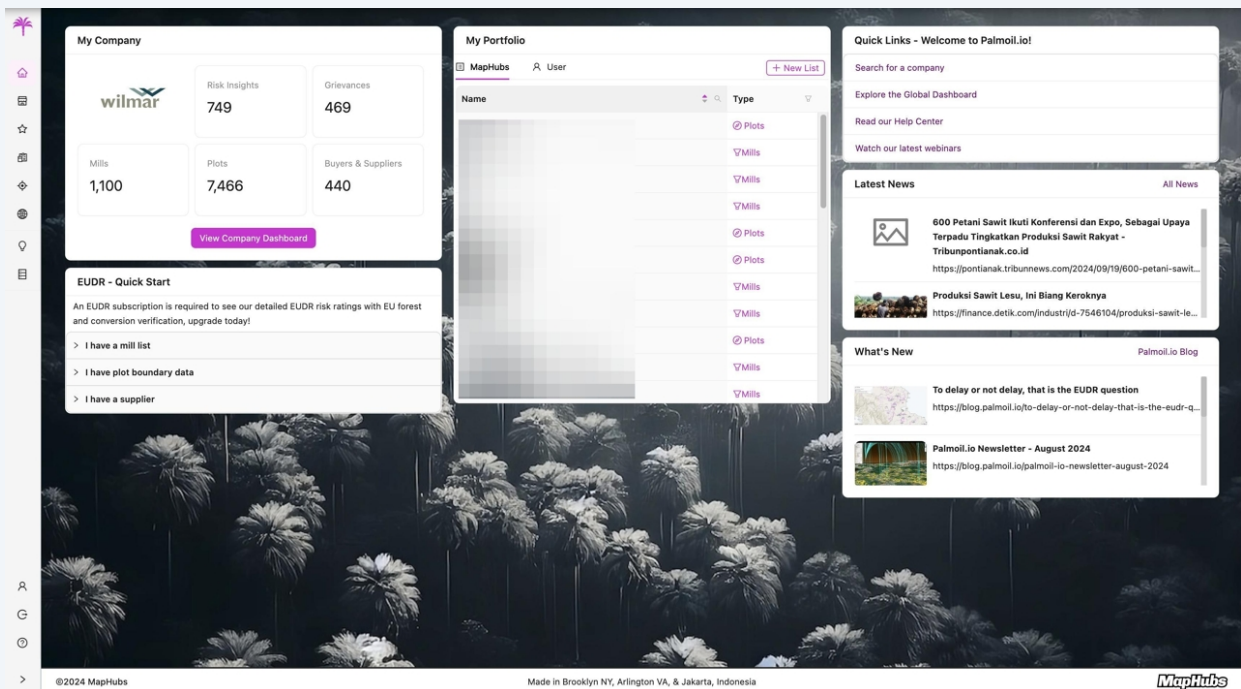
My Company

wilmar

Risk Insights
749

Grievances
469

Mills
1,100

Plots
7,466

Buyers & Suppliers
440

View Company Dashboard

EUDR - Quick Start

An EUDR subscription is required to see our detailed EUDR risk ratings with EU forest and conversion verification, upgrade today!

> I have a mill list

> I have plot boundary data

> I have a supplier

My Portfolio

MapHubs User + New List

| Name | Type |
|---|---|
| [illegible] | Plots |
| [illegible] | Mills |
| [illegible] | Mills |
| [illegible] | Mills |
| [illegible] | Plots |
| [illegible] | Plots |
| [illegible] | Mills |
| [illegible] | Mills |
| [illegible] | Plots |
| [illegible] | Mills |
| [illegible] | Mills |

Quick Links - Welcome to Palmoil.io!

Search for a company

Explore the Global Dashboard

Read our Help Center

Watch our latest webinars

Latest News

All News

600 Petani Sawit Ikuti Konferensi dan Expo, Sebagai Upaya Terpadu Tingkatkan Produksi Sawit Rakyat - Tribunpontianak.co.id
https://pontianak.tribunnews.com/2024/09/19/600-petani-sawit...

Produksi Sawit Lesu, Ini Biang Keroknya
https://finance.detik.com/industri/d-7546104/produksi-sawit-le...

What's New

Palmoil.io Blog

To delay or not delay, that is the EUDR question
https://blog.palmoil.io/to-delay-or-not-delay-that-is-the-eudr-q...

Palmoil.io Newsletter - August 2024
https://blog.palmoil.io/palmoil-io-newsletter-august-2024

©2024 MapHubs

Made in Brooklyn NY, Arlington VA, & Jakarta, Indonesia

MapHubs